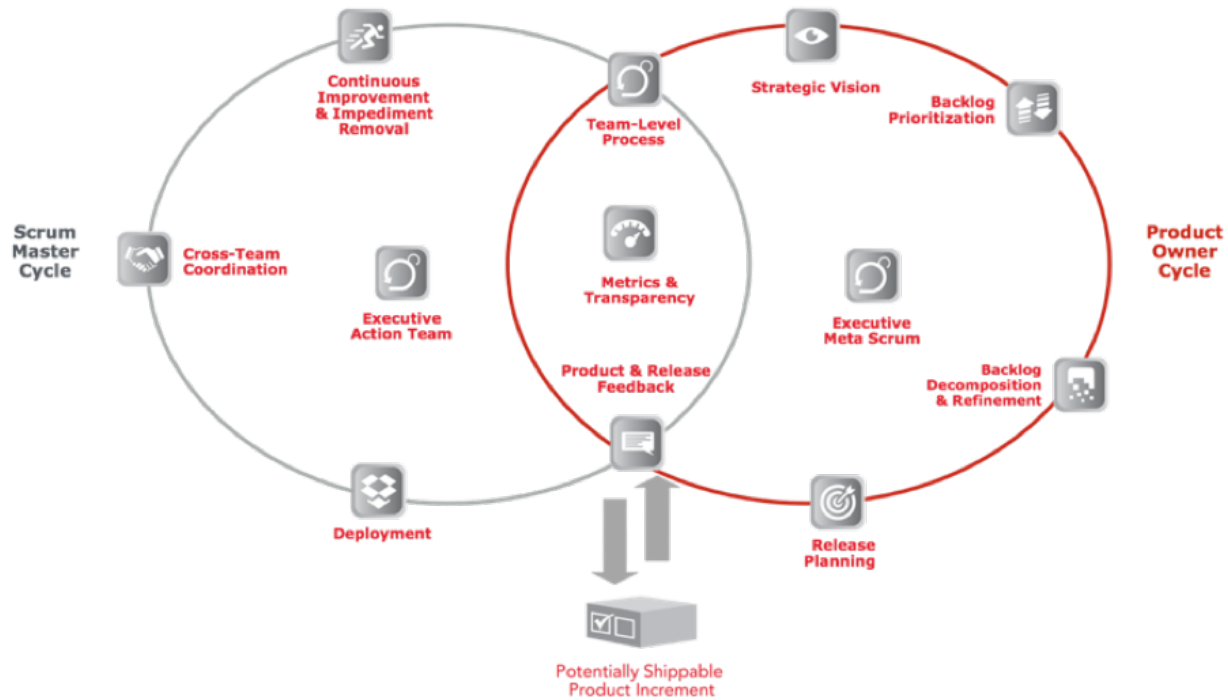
Continuous Improvement & Impediment Removal

Team-Level Process

Strategic Vision

Backlog Prioritization

Scrum Master Cycle

Cross-Team Coordination

Executive Action Team

Metrics & Transparency

Executive Meta Scrum

Product Owner Cycle

Product & Release Feedback

Backlog Decomposition & Refinement

Deployment

Release Planning

Potentially Shippable Product Increment